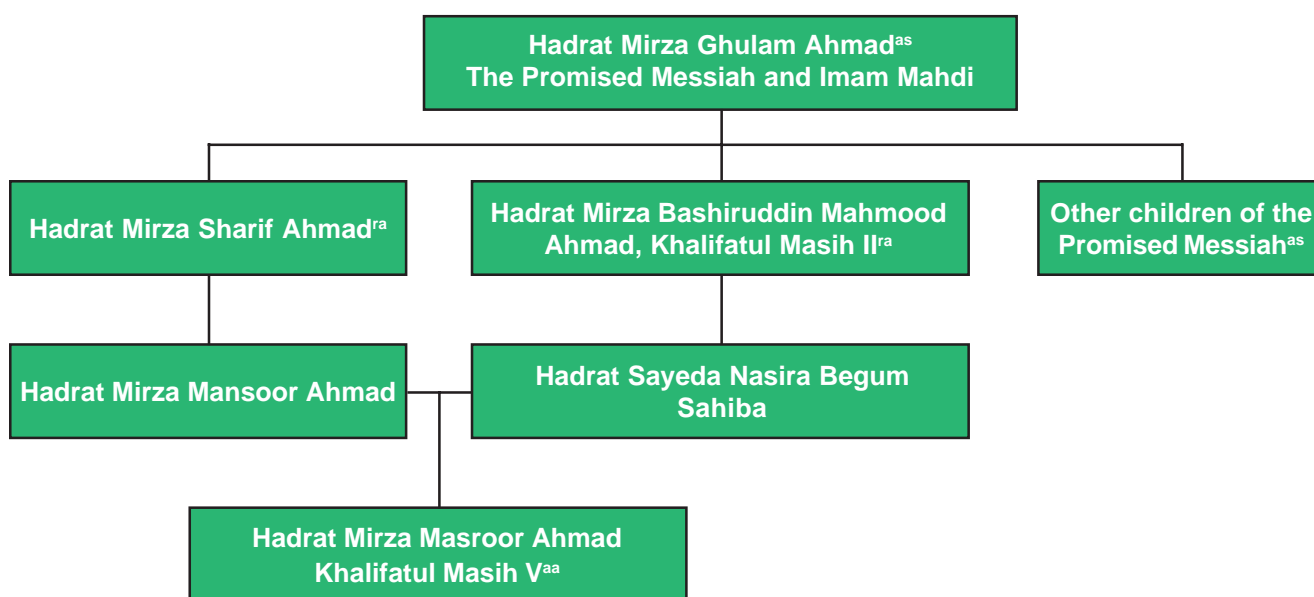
Hadrat Mirza Ghulam Ahmad$^{as}$
The Promised Messiah and Imam Mahdi

Hadrat Mirza Sharif Ahmad$^{ra}$

Hadrat Mirza Bashiruddin Mahmood Ahmad, Khalifatul Masih II$^{ra}$

Other children of the Promised Messiah$^{as}$

Hadrat Mirza Mansoor Ahmad

Hadrat Sayeda Nasira Begum Sahiba

Hadrat Mirza Masroor Ahmad
Khalifatul Masih V$^{aa}$